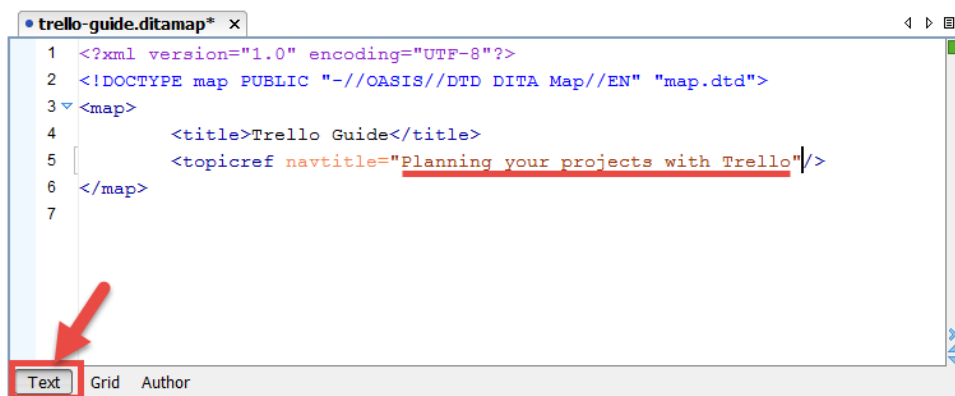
trello-guide.ditamap*

1 <?xml version="1.0" encoding="UTF-8"?>
2 <!DOCTYPE map PUBLIC "-//OASIS//DTD DITA Map//EN" "map.dtd">
3 <map>
4 <title>Trello Guide</title>
5 <topicref navtitle="Planning your projects with Trello"/>
6 </map>
7

Text Grid Author